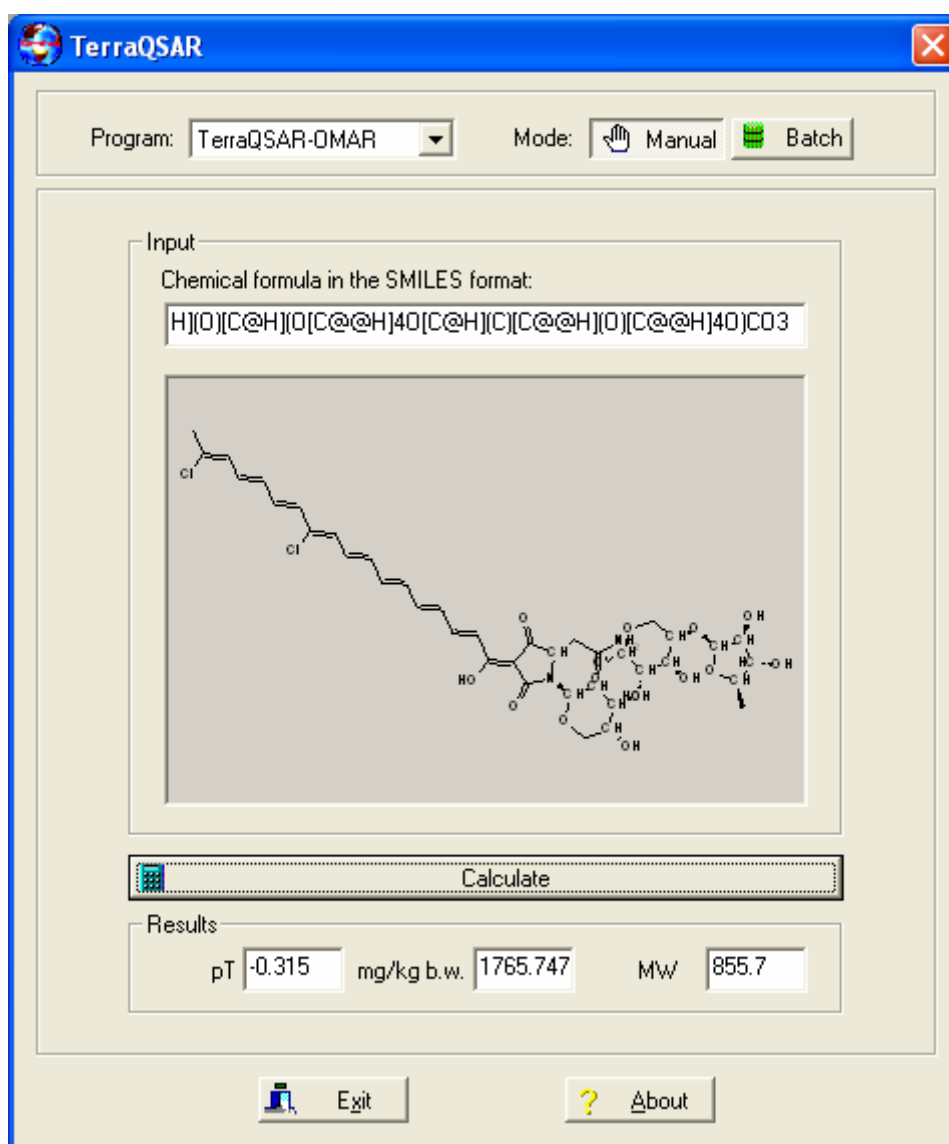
TerraQSAR

Program: TerraQSAR-OMAR

Mode: Manual Batch

Input

Chemical formula in the SMILES format:

H](O)[C@H](O[C@@H]4O[C@H](C)[C@@H](O)[C@@H]4O)CO3

Cl

Cl

O

HO

N

O

O

NH

O

OH

OH

OH

OH

OH

O

O

O

O

Calculate

Results

pT -0.315 mg/kg b.w. 1765.747 MW 855.7

Exit

About